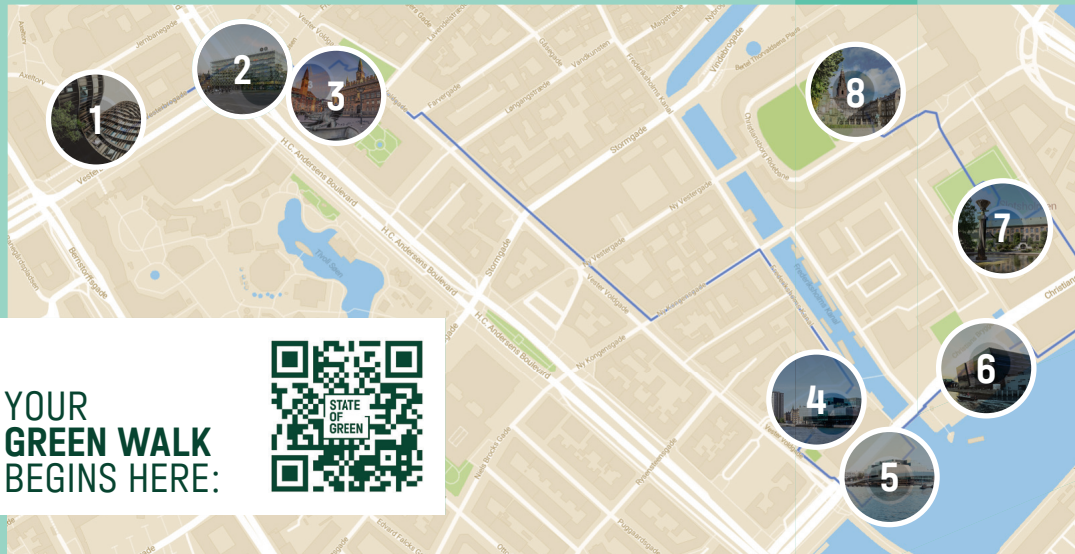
1
2
3
8
7
6
4
5

Vesterbrogade
H.C. Andersens Boulevard
H.C. Andersens Boulevard
H.C. Andersens Boulevard
Stormgade
Stormgade
Ny Vestergade
Vester Voldgade
Ny Kongensgade
Bernstorffsgade
Christians Brygge
Vester Voldgade
Christiansborg Ridebane
Vindebrogade
Farvergade
Lavendelstræde
Jernbanegade
Axeltorv

YOUR
GREEN WALK
BEGINS HERE:

STATE OF GREEN